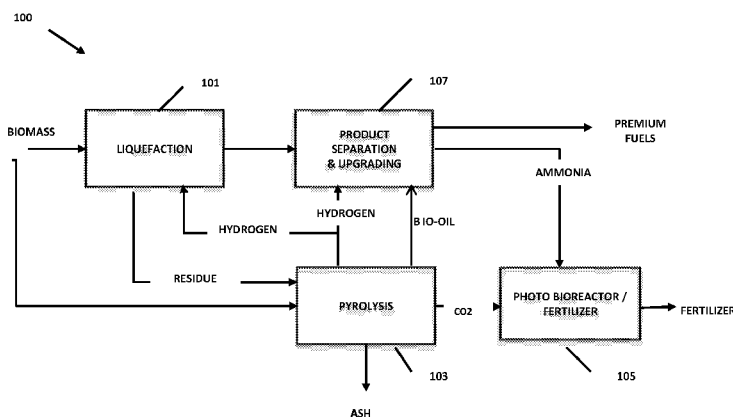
100

101

107

BIOMASS

LIQUEFACTION

PRODUCT SEPARATION & UPGRADING

PREMIUM FUELS

AMMONIA

HYDROGEN

HYDROGEN

BIO-OIL

RESIDUE

PYROLYSIS

CO2

PHOTO BIOREACTOR / FERTILIZER

FERTILIZER

103

105

ASH